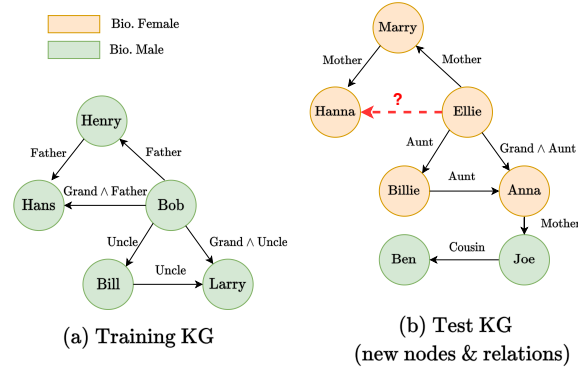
Bio. Female

Bio. Male

Henry

Father

Father

Hans

Grand ∧ Father

Bob

Uncle

Grand ∧ Uncle

Bill

Uncle

Larry

(a) Training KG

Marry

Mother

Mother

Hanna

?

Ellie

Aunt

Grand ∧ Aunt

Billie

Aunt

Anna

Mother

Ben

Cousin

Joe

(b) Test KG
(new nodes & relations)